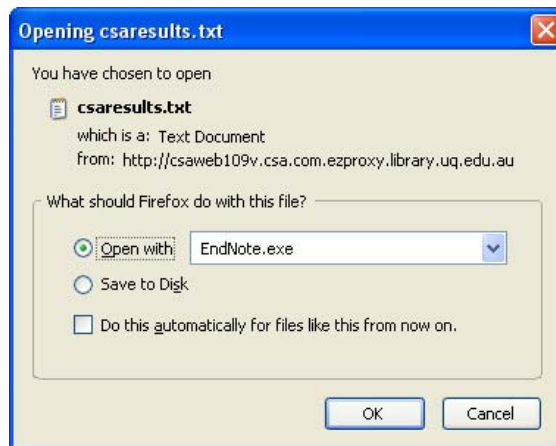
Opening csaresults.txt

You have chosen to open

csaresults.txt
which is a: Text Document
from: http://csaweb109v.csa.com.ezproxy.library.uq.edu.au

What should Firefox do with this file?

Open with EndNote.exe

Save to Disk

Do this automatically for files like this from now on.

OK Cancel